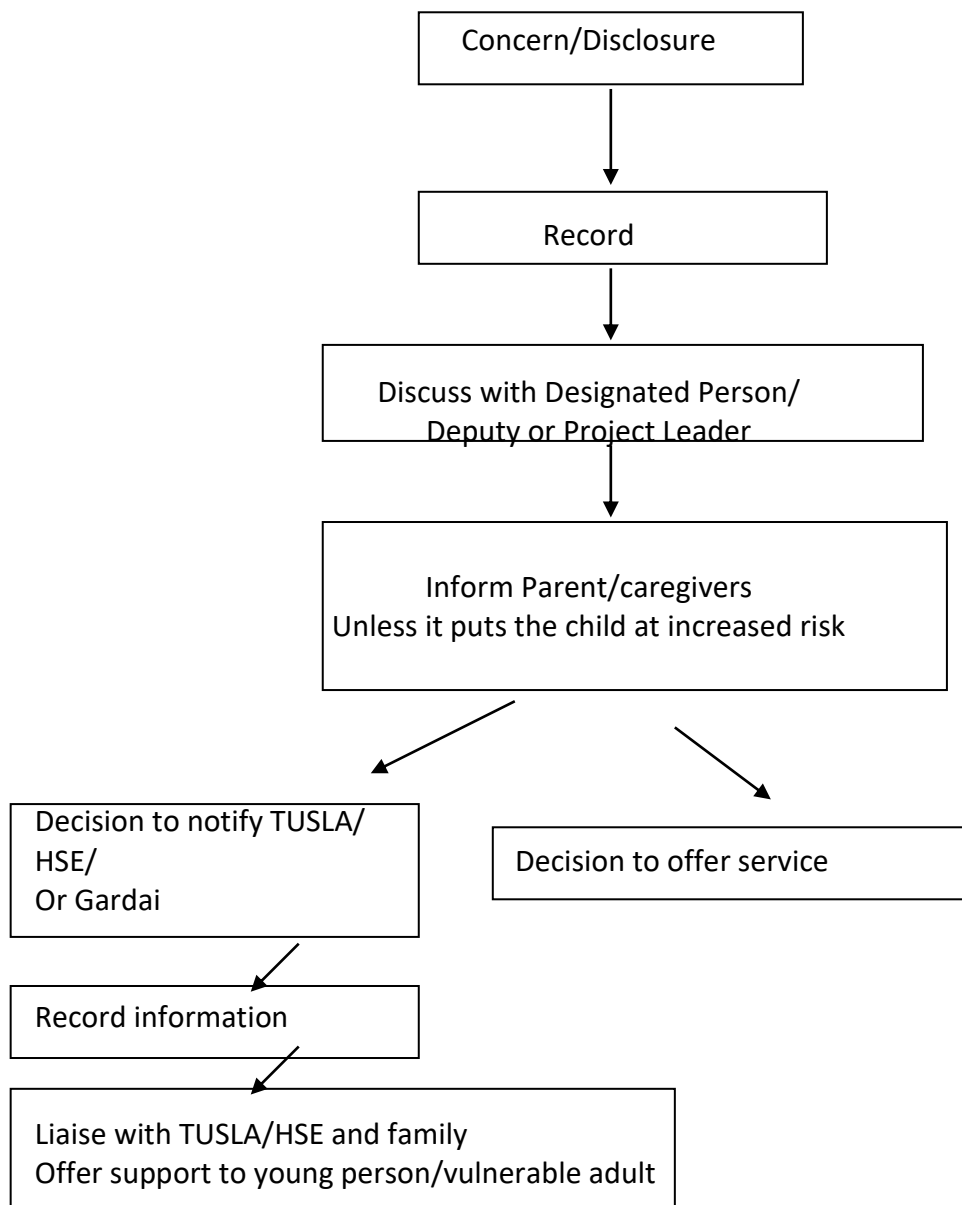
Concern/Disclosure

Record

Discuss with Designated Person/
Deputy or Project Leader

Inform Parent/caregivers
Unless it puts the child at increased risk

Decision to notify TUSLA/
HSE/
Or Gardai

Decision to offer service

Record information

Liaise with TUSLA/HSE and family
Offer support to young person/vulnerable adult